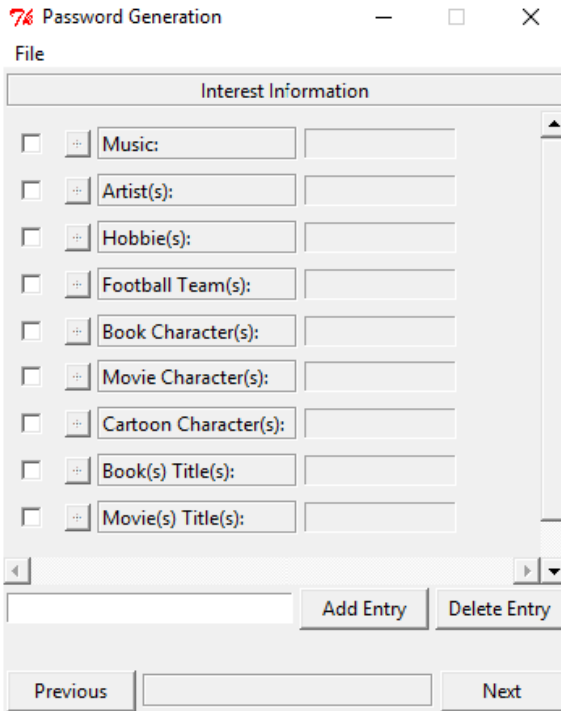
Password Generation

File

Interest Information

Music:

Artist(s):

Hobbie(s):

Football Team(s):

Book Character(s):

Movie Character(s):

Cartoon Character(s):

Book(s) Title(s):

Movie(s) Title(s):

Add Entry

Delete Entry

Previous

Next